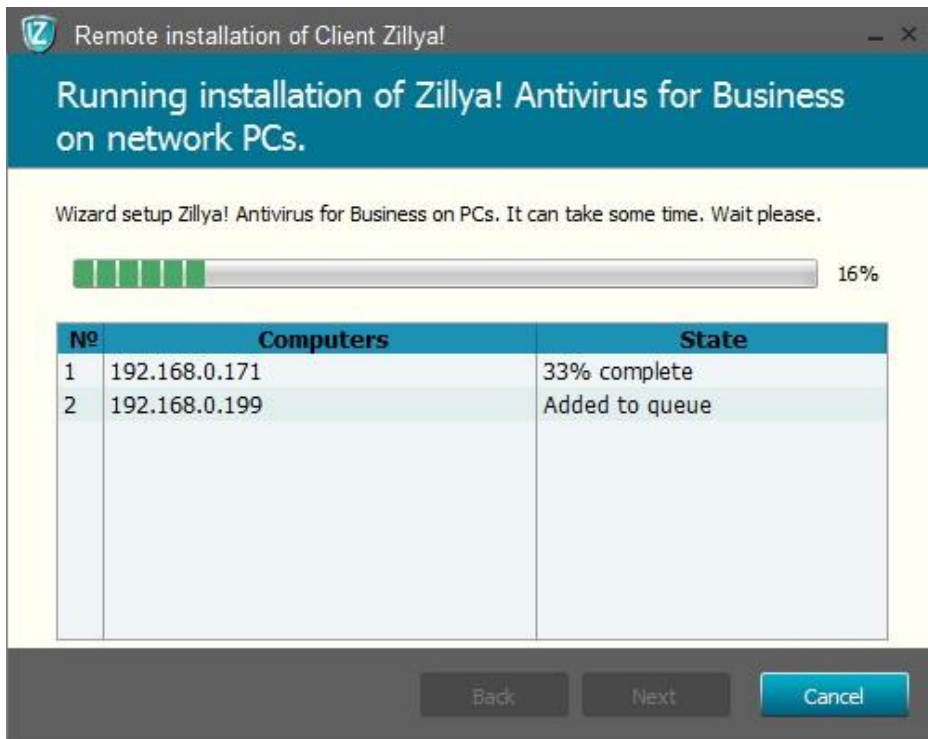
Remote installation of Client Zillya!

Running installation of Zillya! Antivirus for Business on network PCs.

Wizard setup Zillya! Antivirus for Business on PCs. It can take some time. Wait please.

16%

| № | Computers | State |
|---|---|---|
| 1 | 192.168.0.171 | 33% complete |
| 2 | 192.168.0.199 | Added to queue |

Back Next Cancel